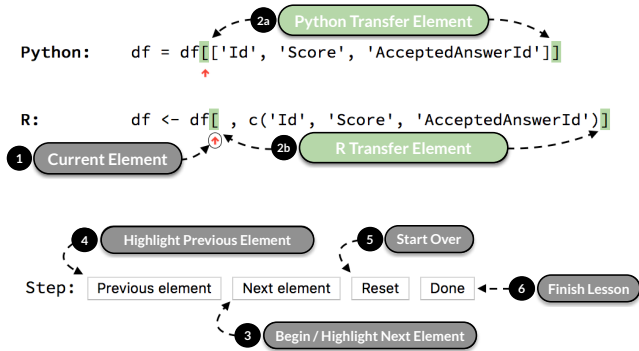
2a Python Transfer Element

Python: df = df[['Id', 'Score', 'AcceptedAnswerId']]

R: df <- df[ , c('Id', 'Score', 'AcceptedAnswerId')]

1 Current Element

2b R Transfer Element

4 Highlight Previous Element

5 Start Over

Step: Previous element Next element Reset Done

6 Finish Lesson

3 Begin / Highlight Next Element